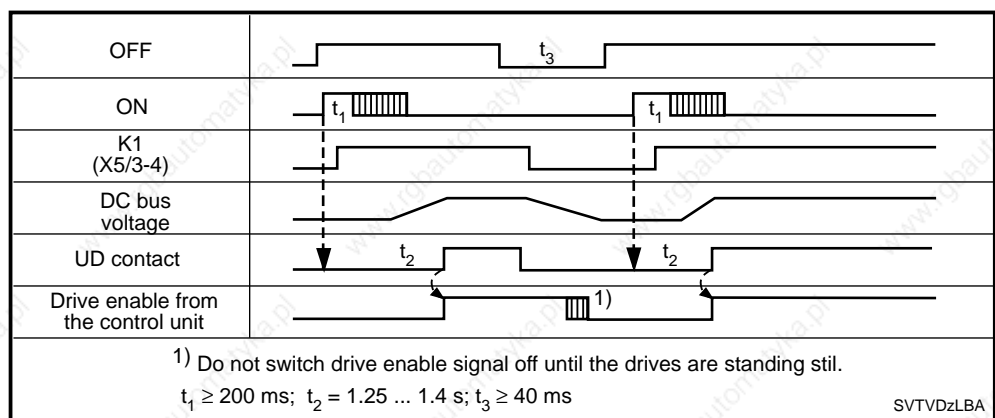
| OFF | $t_3$ |
|---|---|
| ON | $t_1$ $t_1$ |
| K1 (X5/3-4) | |
| DC bus voltage | |
| UD contact | $t_2$ $t_2$ |
| Drive enable from the control unit | 1) |

$^{1)}$ Do not switch drive enable signal off until the drives are standing stil.

$t_1 \geq 200$ ms; $t_2 = 1.25 ... 1.4$ s; $t_3 \geq 40$ ms

SVTVDzLBA